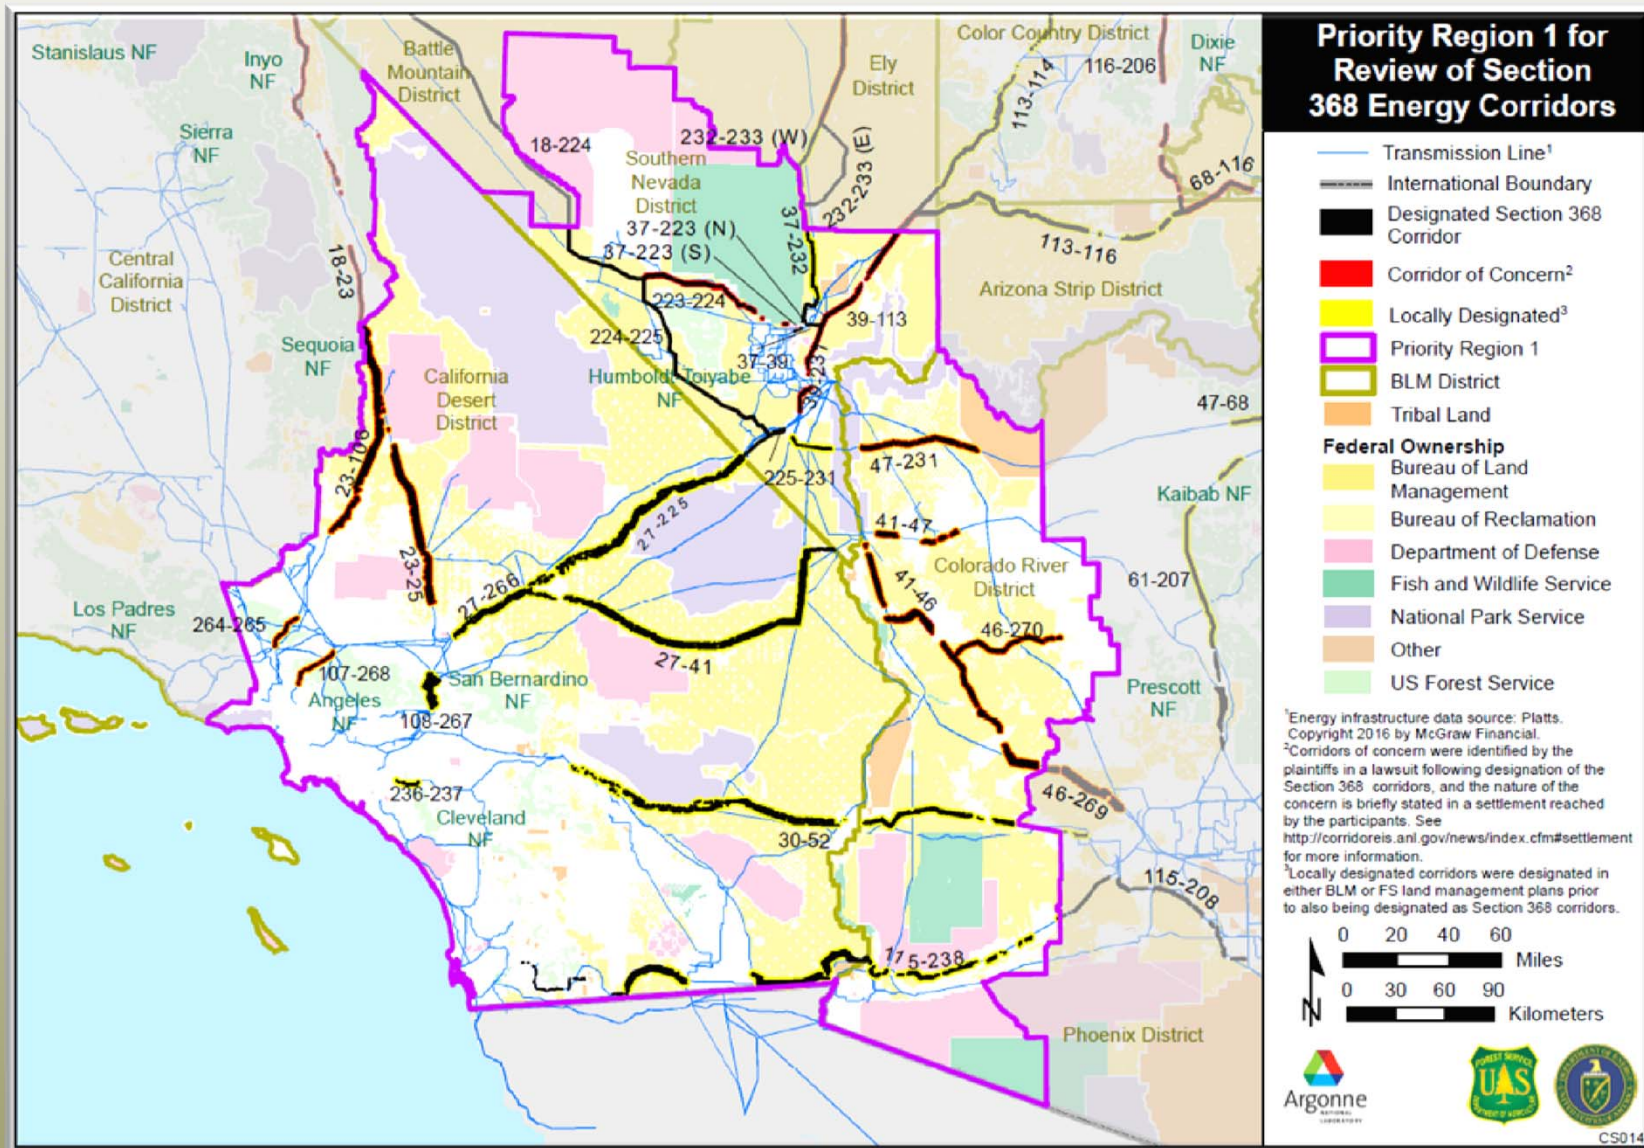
Priority Region 1 for Review of Section 368 Energy Corridors

Transmission Line$^1$
International Boundary
Designated Section 368 Corridor
Corridor of Concern$^2$
Locally Designated$^3$
Priority Region 1
BLM District
Tribal Land
Federal Ownership
Bureau of Land Management
Bureau of Reclamation
Department of Defense
Fish and Wildlife Service
National Park Service
Other
US Forest Service

$^1$Energy infrastructure data source: Platts. Copyright 2016 by McGraw Financial.
$^2$Corridors of concern were identified by the plaintiffs in a lawsuit following designation of the Section 368 corridors, and the nature of the concern is briefly stated in a settlement reached by the participants. See http://corridoreis.anl.gov/news/index.cfm#settlement for more information.
$^3$Locally designated corridors were designated in either BLM or FS land management plans prior to also being designated as Section 368 corridors.

0 20 40 60 Miles
0 30 60 90 Kilometers
N

Argonne

CS014

Stanislaus NF
Inyo NF
Battle Mountain District
Color Country District
Dixie NF
Ely District
116-206
113-114
Sierra NF
18-224
232-233 (W)
232-233 (E)
Southern Nevada District
68-116
37-232
37-223 (N)
37-223 (S)
113-116
Central California District
18-23
223-224
Arizona Strip District
39-113
224-225
Sequoia NF
California Desert District
37-39
Humboldt-Toiyabe NF
23-106
47-68
47-231
225-231
Kaibab NF
41-47
27-225
23-25
Colorado River District
61-207
27-266
41-46
Los Padres NF
264-265
46-270
27-41
107-268
San Bernardino NF
Prescott NF
Angeles NF
108-267
236-237
46-269
Cleveland NF
30-52
115-208
115-238
Phoenix District